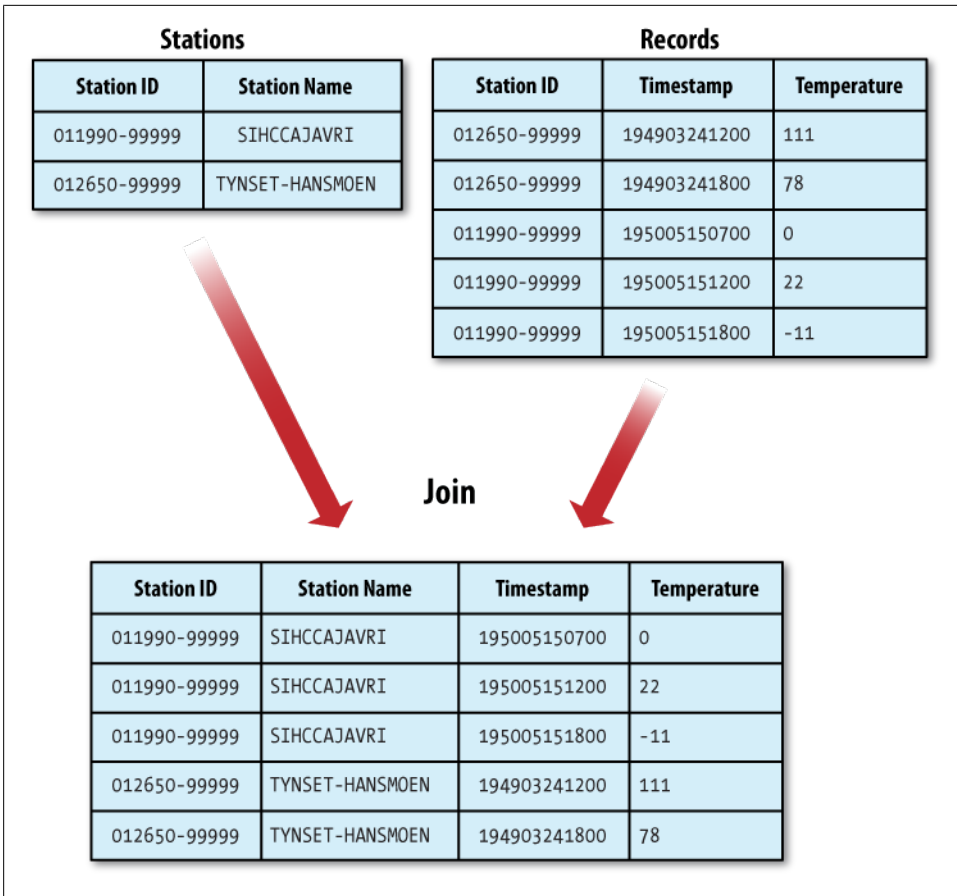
Stations

| Station ID | Station Name |
|---|---|
| 011990-99999 | SIHCCAJAVRI |
| 012650-99999 | TYNSET-HANSMOEN |

Records

| Station ID | Timestamp | Temperature |
|---|---|---|
| 012650-99999 | 194903241200 | 111 |
| 012650-99999 | 194903241800 | 78 |
| 011990-99999 | 195005150700 | 0 |
| 011990-99999 | 195005151200 | 22 |
| 011990-99999 | 195005151800 | -11 |

Join

| Station ID | Station Name | Timestamp | Temperature |
|---|---|---|---|
| 011990-99999 | SIHCCAJAVRI | 195005150700 | 0 |
| 011990-99999 | SIHCCAJAVRI | 195005151200 | 22 |
| 011990-99999 | SIHCCAJAVRI | 195005151800 | -11 |
| 012650-99999 | TYNSET-HANSMOEN | 194903241200 | 111 |
| 012650-99999 | TYNSET-HANSMOEN | 194903241800 | 78 |